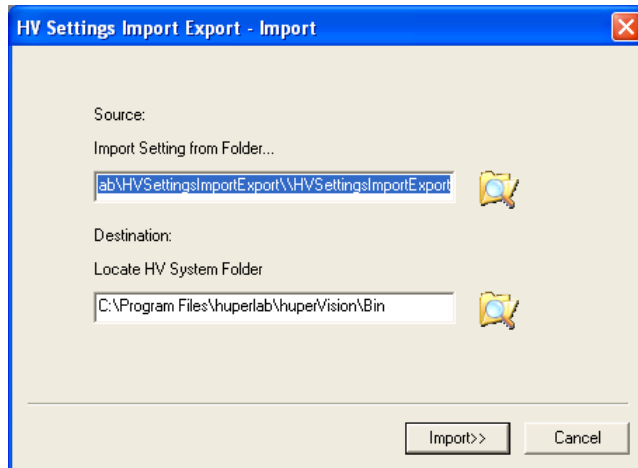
HV Settings Import Export - Import

Source:

Import Setting from Folder...

ab\HVSettingsImportExport\\HVSettingsImportExport

Destination:

Locate HV System Folder

C:\Program Files\huperlab\huperVision\Bin

Import>>

Cancel